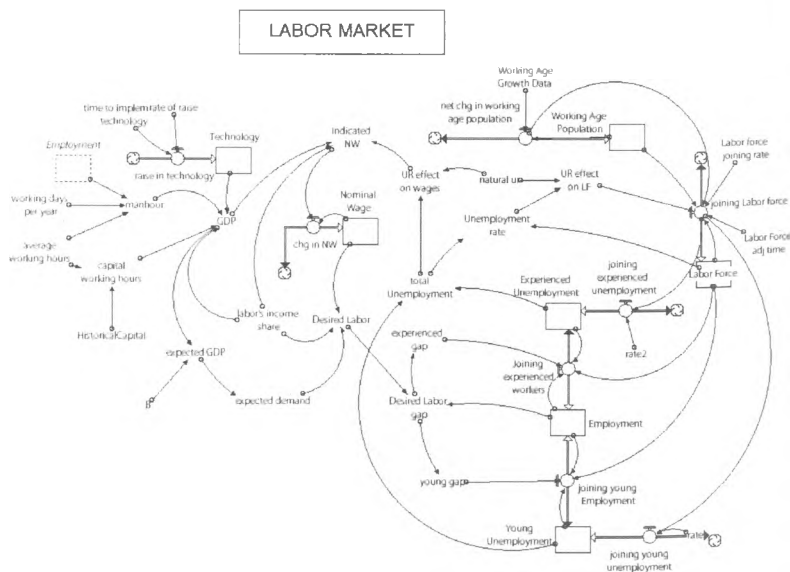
LABOR MARKET

Working Age Growth Data

net chg in working age population

Working Age Population

Labor force joining rate

joining Labor force

Labor Force adj time

Labor Force

time to implement technology

rate of raise

Technology

raise in technology

Employment

working days per year

manhour

average working hours

capital working hours

HistoricalCapital

GDP

Indicated NW

Nominal Wage

chg in NW

labor's income share

Desired Labor

expected GDP

B

expected demand

UR effect on wages

natural ur

UR effect on LF

Unemployment rate

total Unemployment

Experienced Unemployment

joining experienced unemployment

rate2

experienced gap

Joining experienced workers

Desired Labor gap

Employment

young gap

joining young Employment

Young Unemployment

joining young unemployment

rate